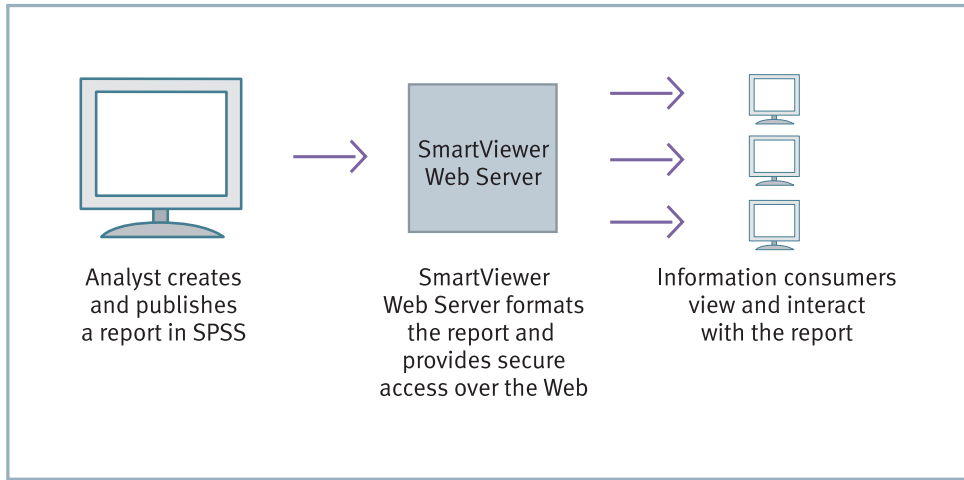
SmartViewer Web Server

Analyst creates and publishes a report in SPSS

SmartViewer Web Server formats the report and provides secure access over the Web

Information consumers view and interact with the report